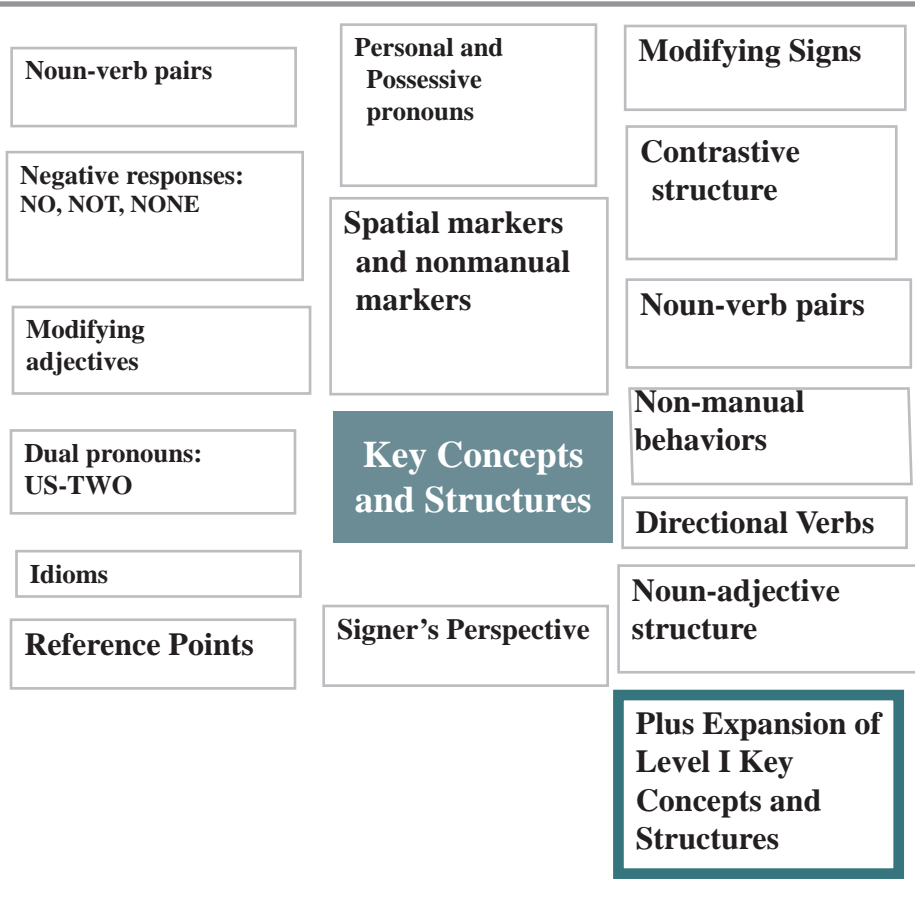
Noun-verb pairs

Negative responses: NO, NOT, NONE

Modifying adjectives

Dual pronouns: US-TWO

Idioms

Reference Points

Personal and Possessive pronouns

Spatial markers and nonmanual markers

Key Concepts and Structures

Signer's Perspective

Modifying Signs

Contrastive structure

Noun-verb pairs

Non-manual behaviors

Directional Verbs

Noun-adjective structure

Plus Expansion of Level I Key Concepts and Structures